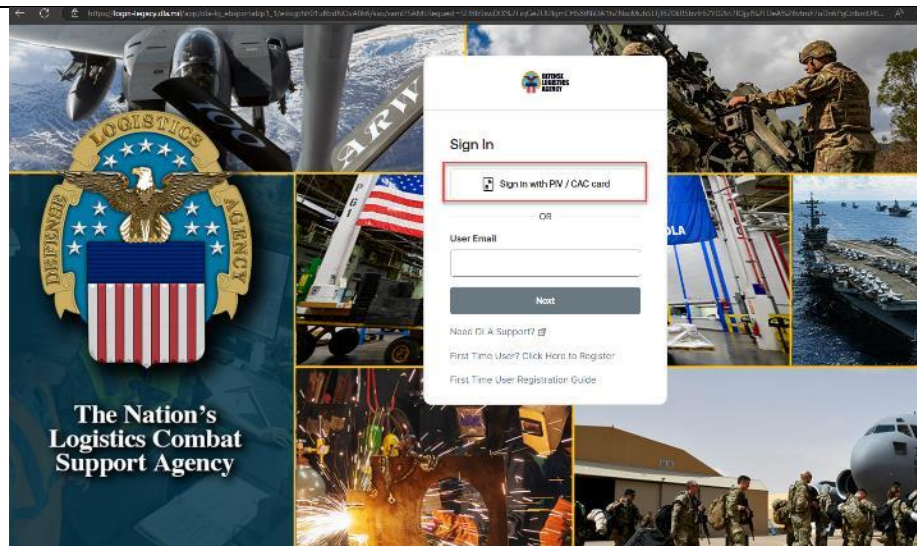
https://login-legacy.dla.mil/app/dla-lg_ebsportalsp1_1/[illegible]

DEFENSE LOGISTICS AGENCY

Sign In

Sign in with PIV / CAC card

OR

User Email

Next

Need DLA Support?

First Time User? Click Here to Register

First Time User Registration Guide

DEFENSE LOGISTICS AGENCY

The Nation's Logistics Combat Support Agency

DLA